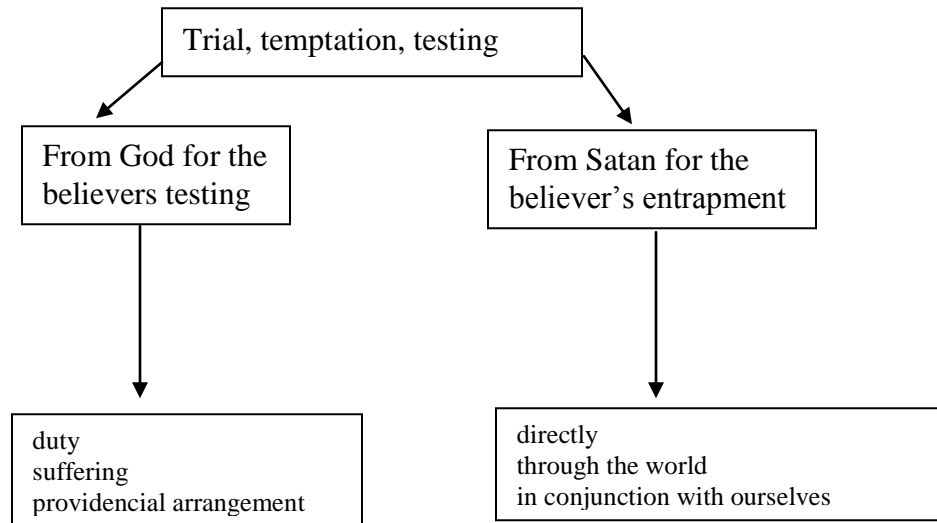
Trial, temptation, testing

From God for the believers testing

From Satan for the believer's entrapment

duty
suffering
providencial arrangement

directly
through the world
in conjunction with ourselves